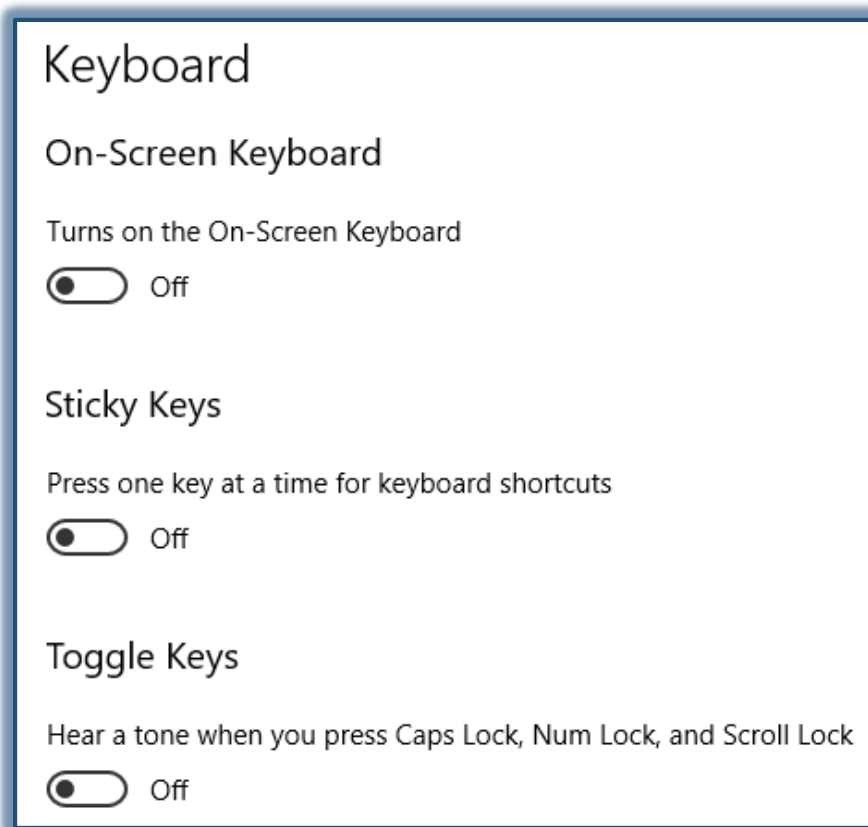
Keyboard

On-Screen Keyboard

Turns on the On-Screen Keyboard

Off

Sticky Keys

Press one key at a time for keyboard shortcuts

Off

Toggle Keys

Hear a tone when you press Caps Lock, Num Lock, and Scroll Lock

Off